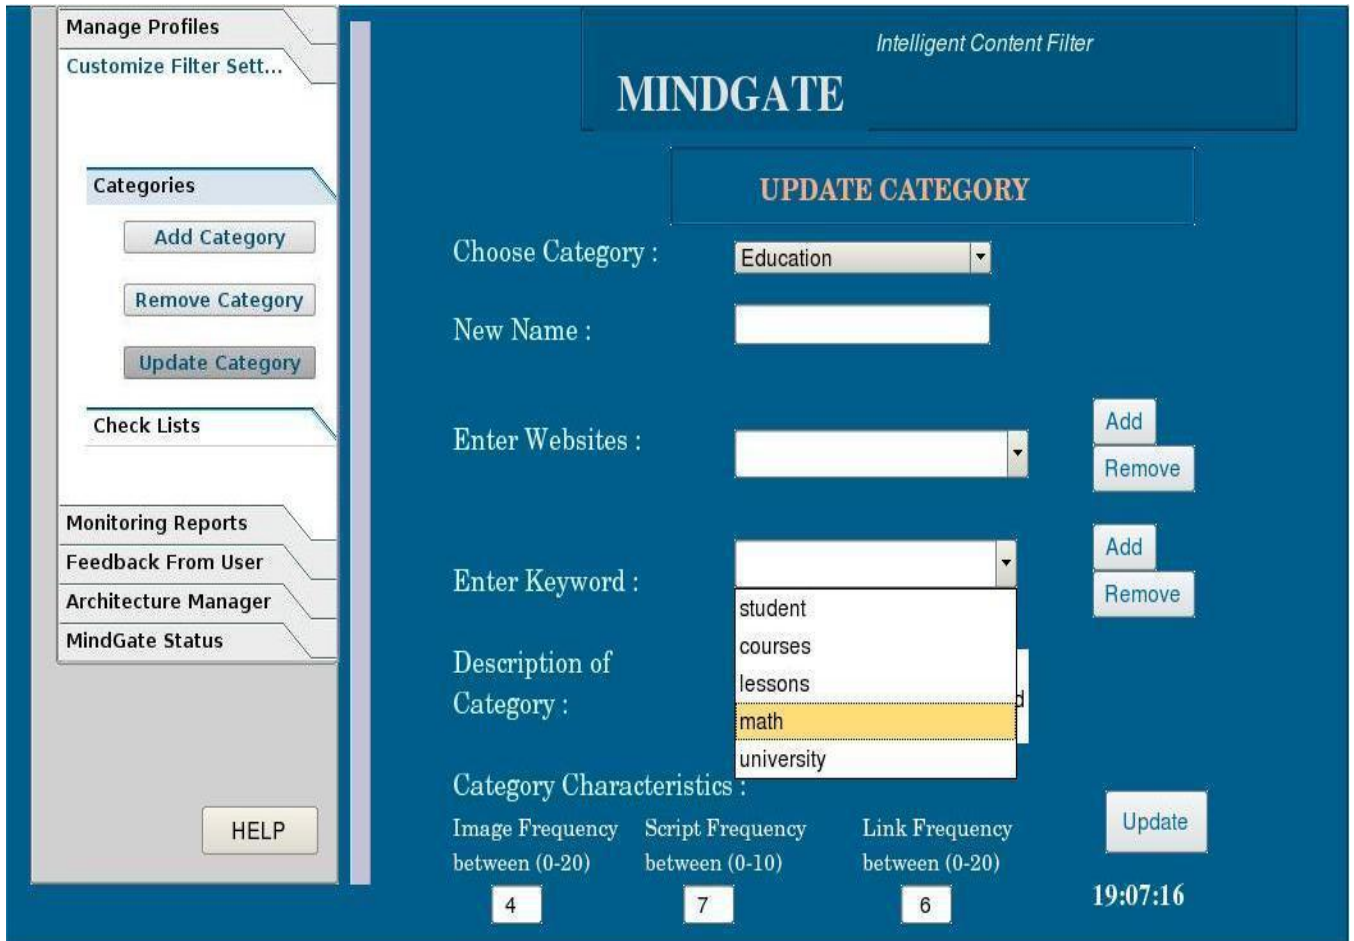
Manage Profiles
Customize Filter Sett...

Categories
Add Category
Remove Category
Update Category
Check Lists

Monitoring Reports
Feedback From User
Architecture Manager
MindGate Status

HELP

Intelligent Content Filter
MINDGATE

UPDATE CATEGORY

Choose Category : Education

New Name :

Enter Websites :
Add
Remove

Enter Keyword :
Add
Remove
student
courses
lessons
math
university

Description of Category :

Category Characteristics :
Image Frequency between (0-20)
4
Script Frequency between (0-10)
7
Link Frequency between (0-20)
6
Update
19:07:16